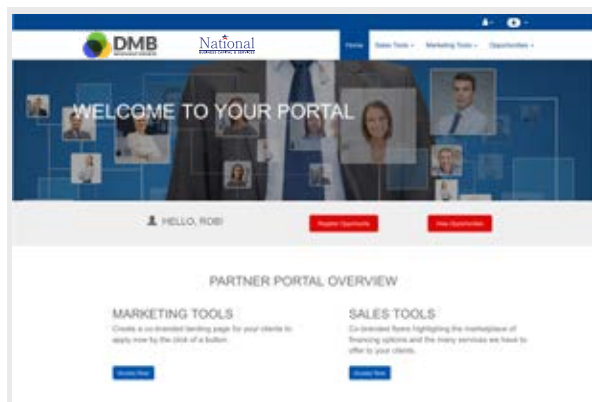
DMB

National

Home Sales Tools Marketing Tools Opportunities

WELCOME TO YOUR PORTAL

HELLO, ROB!

Register Opportunity

View Opportunities

PARTNER PORTAL OVERVIEW

MARKETING TOOLS

Create a co-branded landing page for your clients to apply now by the click of a button.

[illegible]

SALES TOOLS

Co-branded flyers highlighting the marketplace of financing options and the many services we have to offer to your clients.

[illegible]